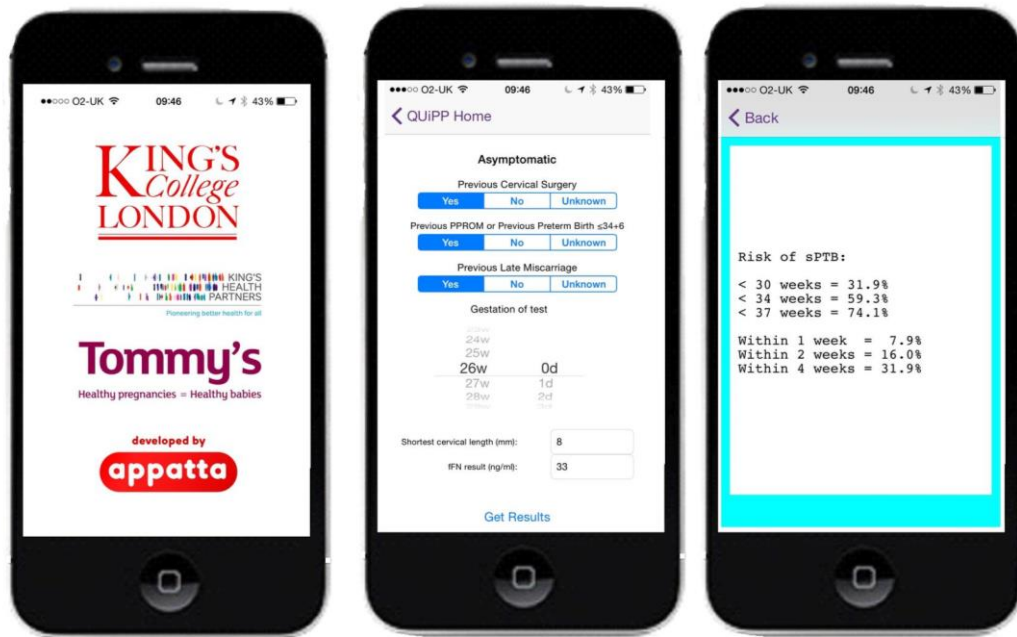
●●○○○ O2-UK 09:46 43%

KING'S College LONDON

KING'S HEALTH PARTNERS
Pioneering better health for all

Tommy's
Healthy pregnancies = Healthy babies

developed by
appatta

●●●○○ O2-UK 09:46 43%

QUiPP Home

Asymptomatic

Previous Cervical Surgery
Yes | No | Unknown

Previous PPROM or Previous Preterm Birth ≤34+6
Yes | No | Unknown

Previous Late Miscarriage
Yes | No | Unknown

Gestation of test

24w
25w
26w 0d
27w 1d
28w 2d

Shortest cervical length (mm): 8

fFN result (ng/ml): 33

Get Results

●●●○○ O2-UK 09:46 43%

Back

Risk of sPTB:

< 30 weeks = 31.9%
< 34 weeks = 59.3%
< 37 weeks = 74.1%

Within 1 week = 7.9%
Within 2 weeks = 16.0%
Within 4 weeks = 31.9%